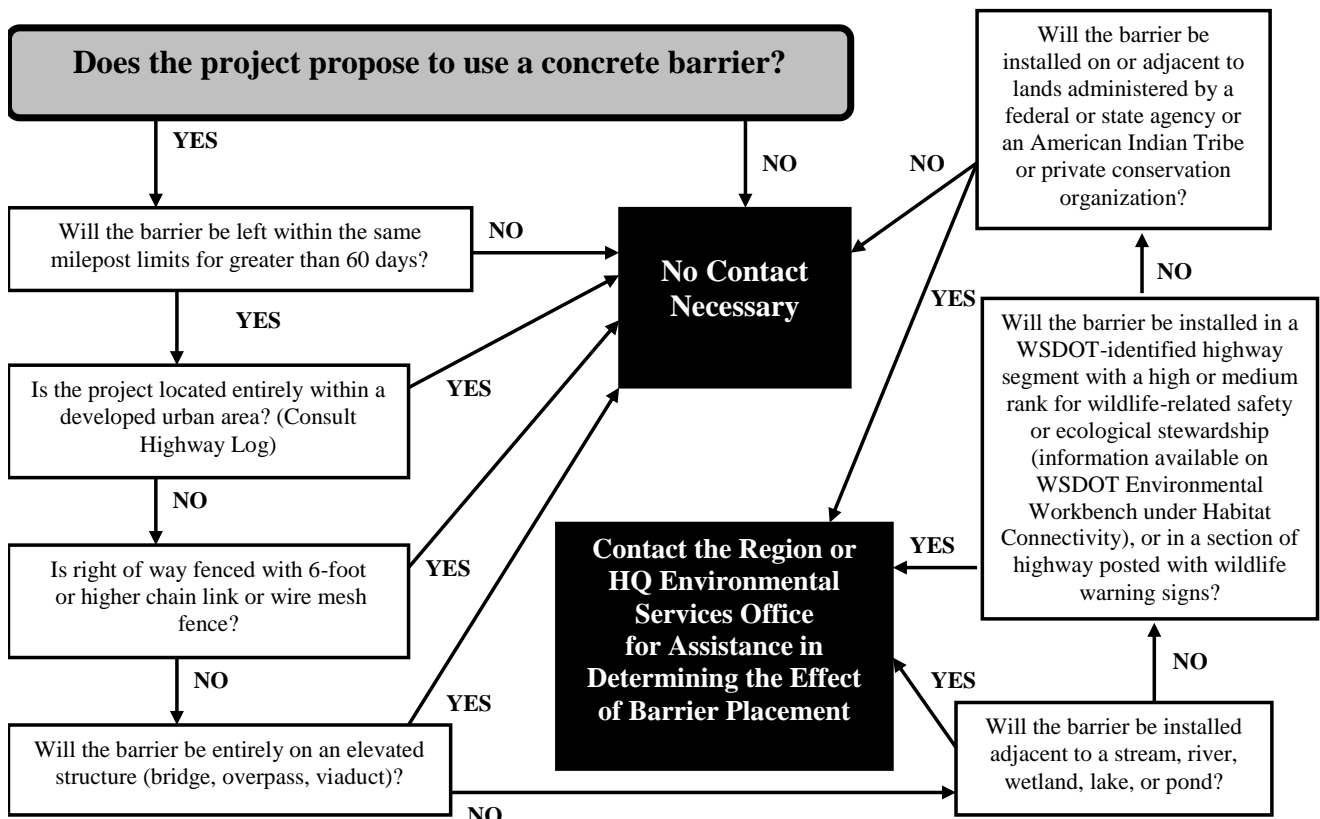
Does the project propose to use a concrete barrier?

YES

NO

Will the barrier be left within the same milepost limits for greater than 60 days?

NO

No Contact Necessary

YES

Is the project located entirely within a developed urban area? (Consult Highway Log)

YES

NO

Is right of way fenced with 6-foot or higher chain link or wire mesh fence?

YES

NO

Will the barrier be entirely on an elevated structure (bridge, overpass, viaduct)?

YES

NO

Will the barrier be installed on or adjacent to lands administered by a federal or state agency or an American Indian Tribe or private conservation organization?

NO

YES

NO

Will the barrier be installed in a WSDOT-identified highway segment with a high or medium rank for wildlife-related safety or ecological stewardship (information available on WSDOT Environmental Workbench under Habitat Connectivity), or in a section of highway posted with wildlife warning signs?

YES

Contact the Region or HQ Environmental Services Office for Assistance in Determining the Effect of Barrier Placement

NO

YES

Will the barrier be installed adjacent to a stream, river, wetland, lake, or pond?